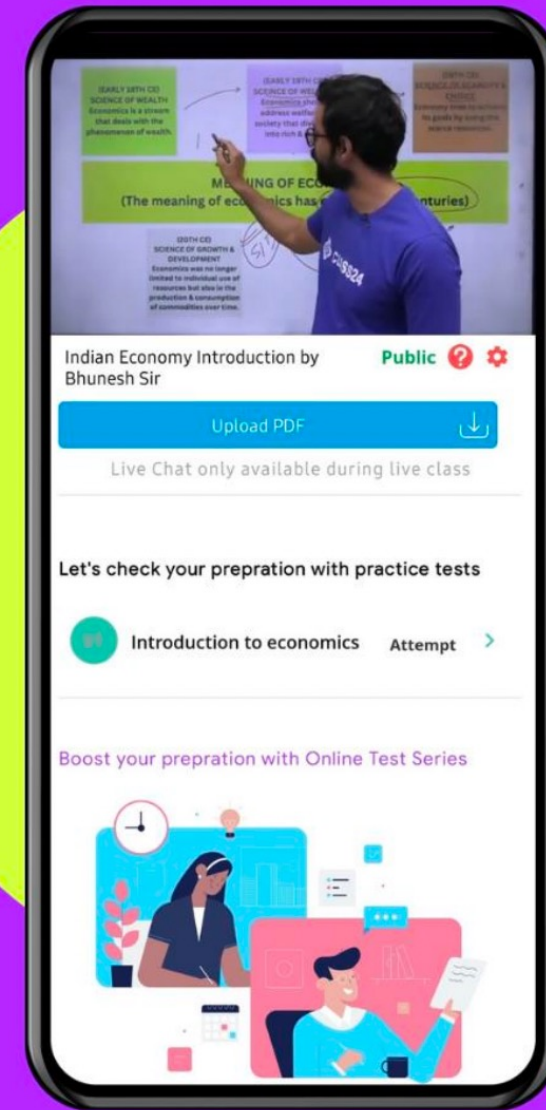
(EARLY 18TH CE) SCIENCE OF WEALTH Economics is a stream that deals with the phenomenon of wealth.

(EARLY 19TH CE) SCIENCE OF WEL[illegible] Economics sho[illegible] address welfa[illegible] society that div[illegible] into rich & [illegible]

(20TH CE) SCIENCE OF SCARCITY & CHOICE Economy tries to achieve its goals by using the scarce resources.

ME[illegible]NING OF ECO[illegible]
(The meaning of eco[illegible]mics has c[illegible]nturies)

(20TH CE) SCIENCE OF GROWTH & DEVELOPMENT Economics was no longer limited to individual use of resources but also in the production & consumption of commodities over time.

Indian Economy Introduction by Bhunesh Sir

Public

Upload PDF

Live Chat only available during live class

Let's check your prepration with practice tests

Introduction to economics

Attempt

Boost your prepration with Online Test Series